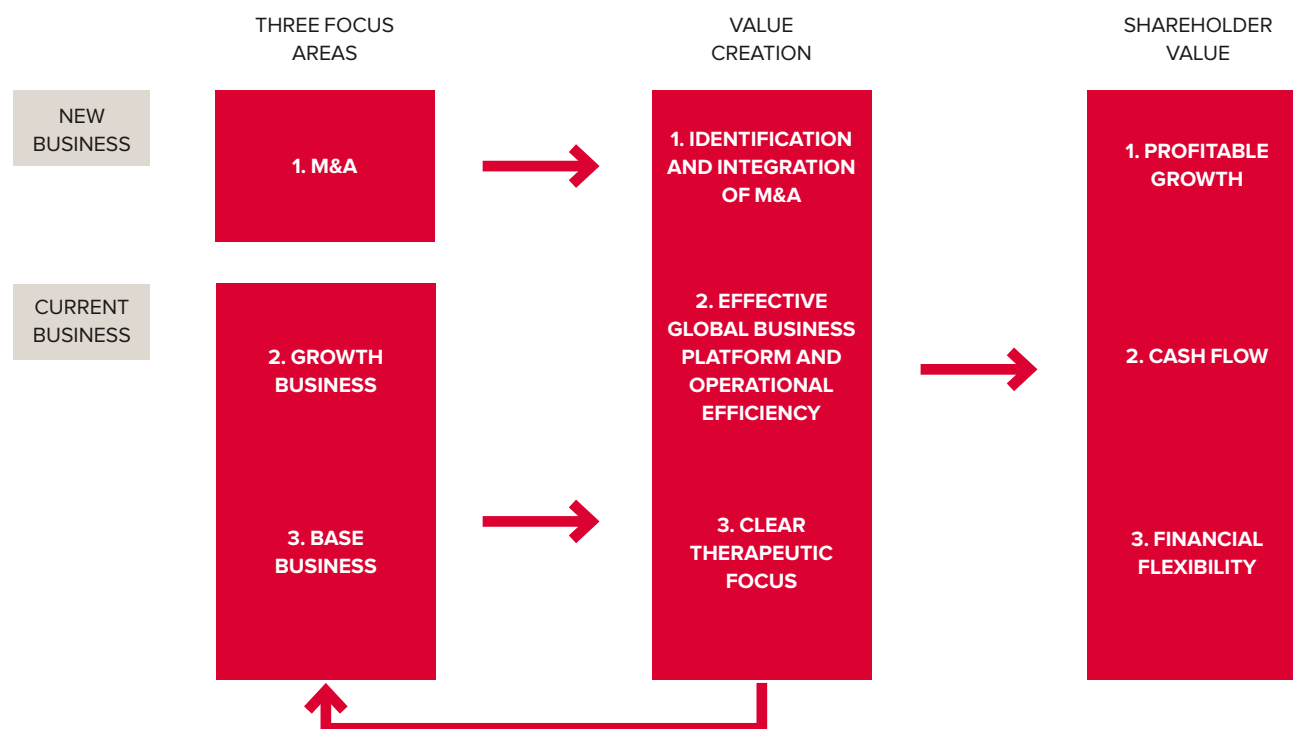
THREE FOCUS AREAS

VALUE CREATION

SHAREHOLDER VALUE

NEW BUSINESS

1. M&A

1. IDENTIFICATION AND INTEGRATION OF M&A

1. PROFITABLE GROWTH

CURRENT BUSINESS

2. GROWTH BUSINESS

2. EFFECTIVE GLOBAL BUSINESS PLATFORM AND OPERATIONAL EFFICIENCY

2. CASH FLOW

3. BASE BUSINESS

3. CLEAR THERAPEUTIC FOCUS

3. FINANCIAL FLEXIBILITY